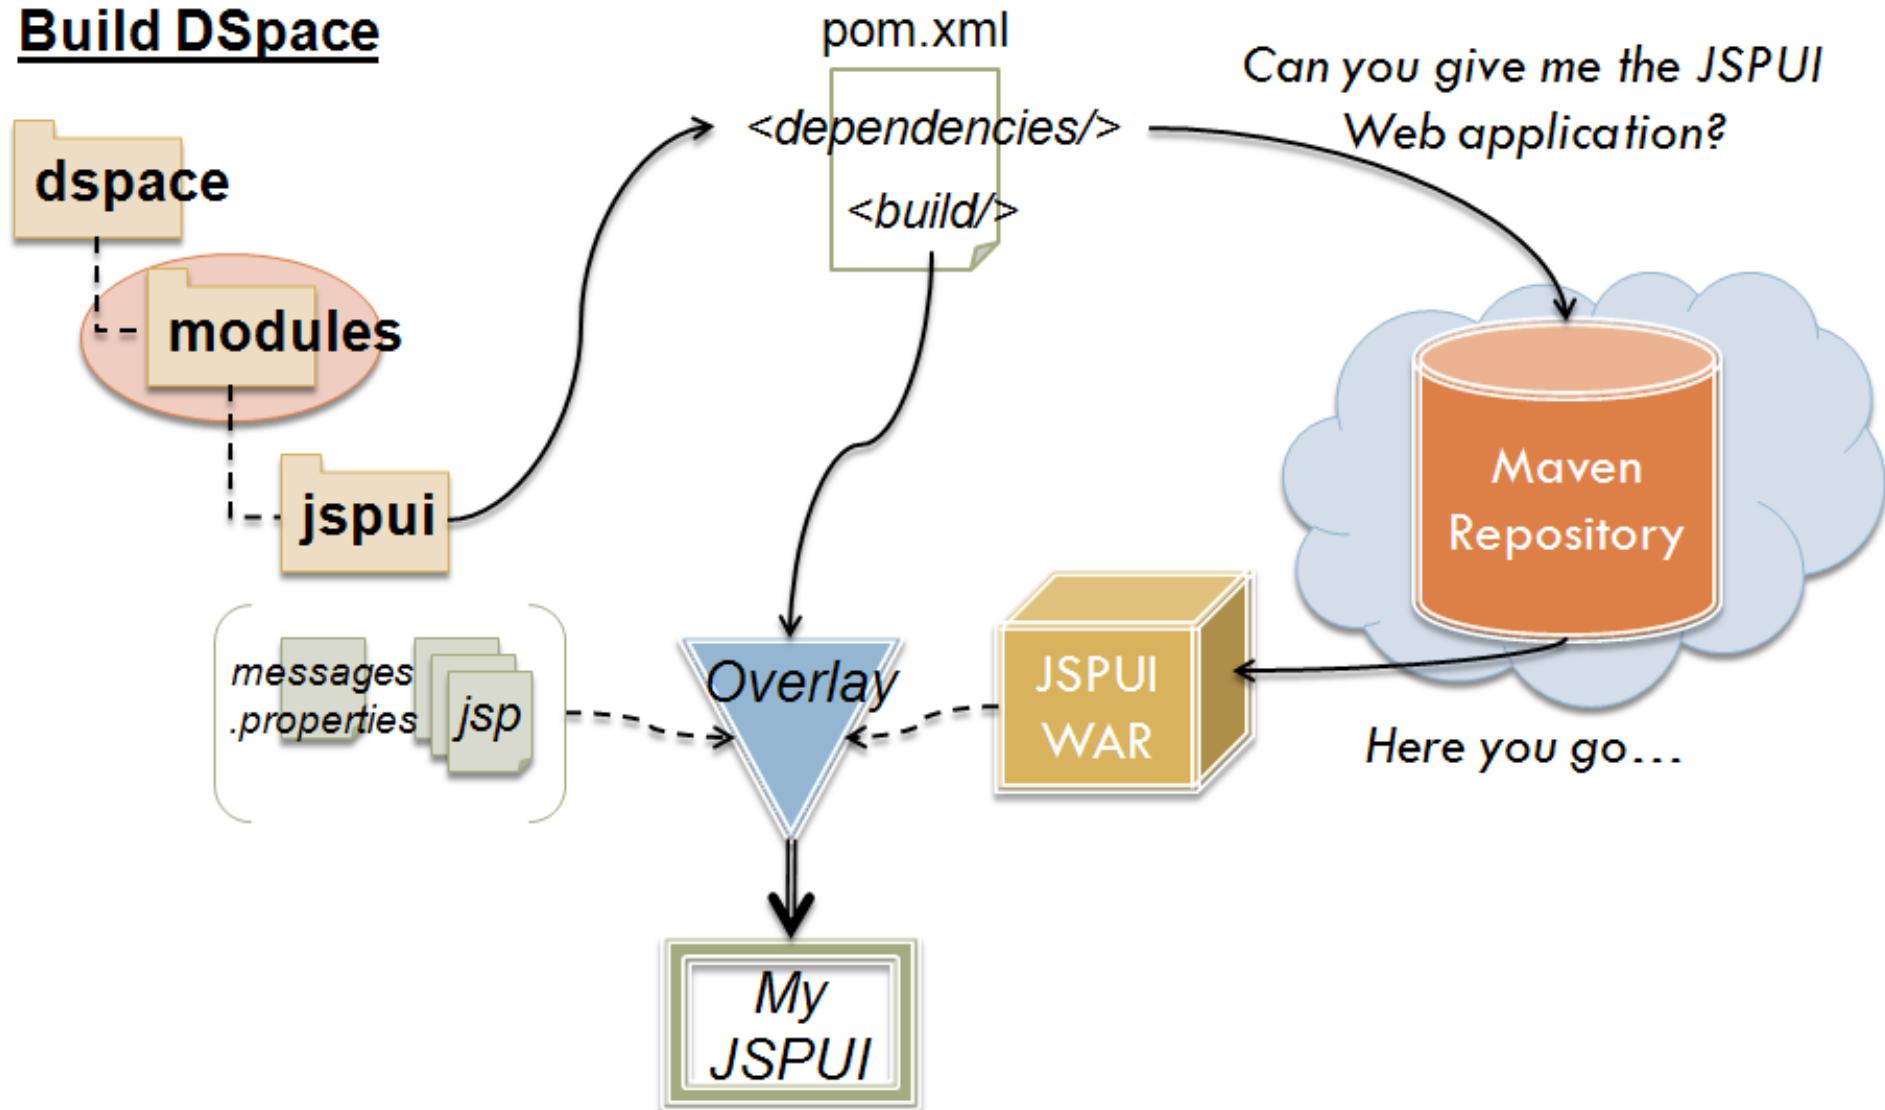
Build DSpace

dspace

modules

jspui

pom.xml

<dependencies/>

<build/>

Can you give me the JSPUI Web application?

Maven Repository

messages .properties

jsp

Overlay

JSPUI WAR

Here you go…

My JSPUI